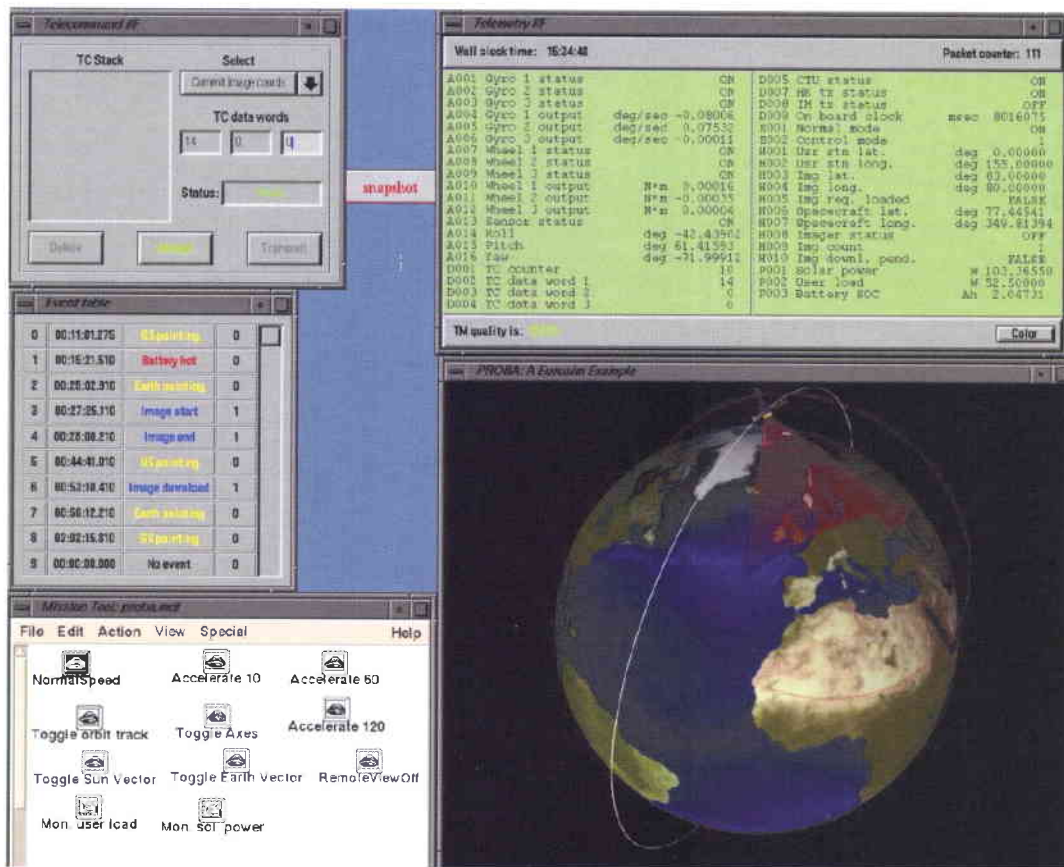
Telecommand IF

TC Stack

Select

Current image coords

TC data words

14

0

0

Status: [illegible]

Delete

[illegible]

Transmit

snapshot

Telemetry IF

Wall clock time: 15:24:48

Packet counter: 111

| | | |
|---|---|---|
| A001 Gyro 1 status | | ON |
| A002 Gyro 2 status | | ON |
| A003 Gyro 3 status | | ON |
| A004 Gyro 1 output | deg/sec | -0.08006 |
| A005 Gyro 2 output | deg/sec | 0.07532 |
| A006 Gyro 3 output | deg/sec | -0.00011 |
| A007 Wheel 1 status | | ON |
| A008 Wheel 2 status | | ON |
| A009 Wheel 3 status | | ON |
| A010 Wheel 1 output | N*m | 0.00016 |
| A011 Wheel 2 output | N*m | -0.00035 |
| A012 Wheel 3 output | N*m | 0.00004 |
| A013 Sensor status | | ON |
| A014 Roll | deg | -42.43962 |
| A015 Pitch | deg | 61.41593 |
| A016 Yaw | deg | -71.99911 |
| D001 TC counter | | 10 |
| D002 TC data word 1 | | 14 |
| D003 TC data word 2 | | 0 |
| D004 TC data word 3 | | 0 |

| | | |
|---|---|---|
| D005 CTU status | | ON |
| D007 HR tx status | | ON |
| D008 IM tx status | | OFF |
| D009 On board clock | msec | 8016075 |
| E001 Normal mode | | ON |
| E002 Control mode | | 1 |
| H001 Usr stn lat. | deg | 0.00000 |
| H002 Usr stn long. | deg | 155.00000 |
| H003 Img lat. | deg | 63.00000 |
| H004 Img long. | deg | 80.00000 |
| H005 Img req. loaded | | FALSE |
| H006 Spacecraft lat. | deg | 77.44541 |
| H007 Spacecraft long. | deg | 349.81394 |
| H008 Imager status | | OFF |
| H009 Img count | | 1 |
| H010 Img downl. pend. | | FALSE |
| P001 Solar power | W | 103.36550 |
| P002 User load | W | 52.50000 |
| P003 Battery SOC | Ah | 2.04731 |

TM quality is: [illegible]

Color

Event table

| | | | |
|---|---|---|---|
| 0 | 00:11:01.270 | SS pointing | 0 |
| 1 | 00:15:21.510 | Battery hot | 0 |
| 2 | 00:25:02.910 | Earth pointing | 0 |
| 3 | 00:27:25.110 | Image start | 1 |
| 4 | 00:28:08.210 | Image end | 1 |
| 5 | 00:44:41.010 | SS pointing | 0 |
| 6 | 00:53:10.410 | Image download | 1 |
| 7 | 00:56:12.210 | Earth pointing | 0 |
| 8 | 02:02:15.810 | SS pointing | 0 |
| 9 | 00:00:00.000 | No event | 0 |

PROBA: A Eurosim Example

Mission Tool: proba.mdl

File Edit Action View Special Help

NormalSpeed
Accelerate 10
Accelerate 60
Toggle orbit track
Toggle Axes
Accelerate 120
Toggle Sun Vector
Toggle Earth Vector
RemoteViewOff
Mon. user load
Mon. sol power